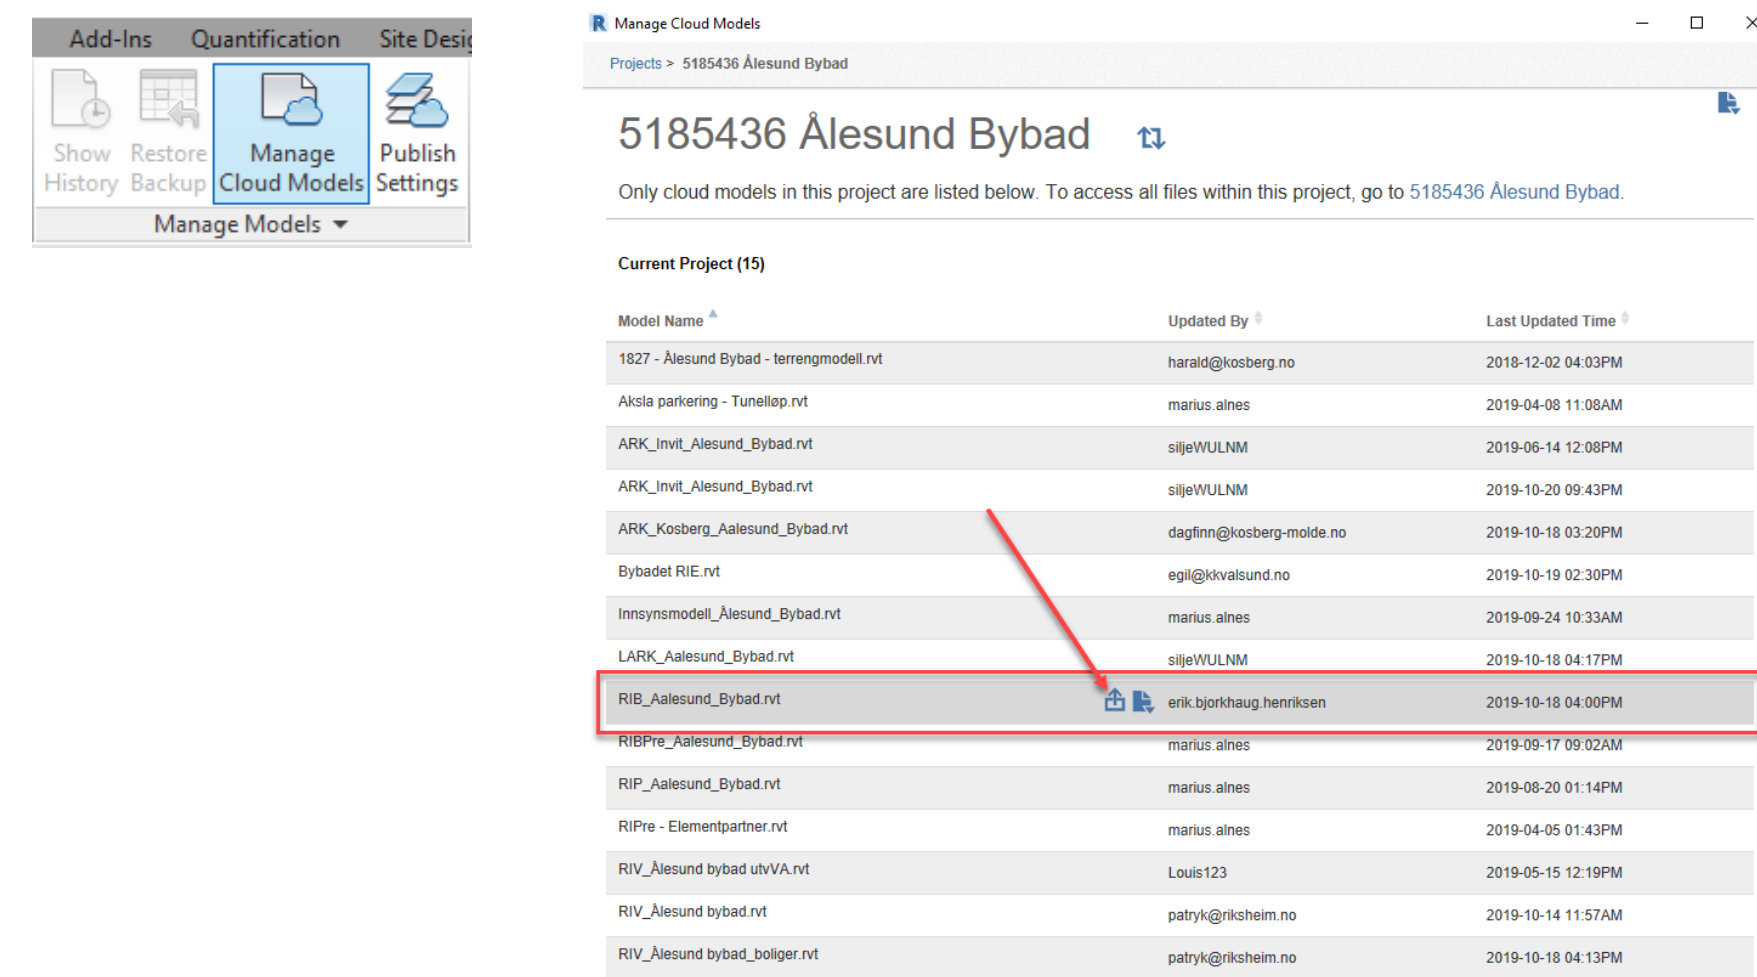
Add-Ins Quantification Site Desi

Show History Restore Backup Manage Cloud Models Publish Settings

Manage Models

Manage Cloud Models

Projects > 5185436 Ålesund Bybad

5185436 Ålesund Bybad

Only cloud models in this project are listed below. To access all files within this project, go to 5185436 Ålesund Bybad.

Current Project (15)

| Model Name | Updated By | Last Updated Time |
|---|---|---|
| 1827 - Ålesund Bybad - terrengmodell.rvt | harald@kosberg.no | 2018-12-02 04:03PM |
| Aksla parkering - Tunelløp.rvt | marius.alnes | 2019-04-08 11:08AM |
| ARK_Invit_Alesund_Bybad.rvt | siljeWULNM | 2019-06-14 12:08PM |
| ARK_Invit_Alesund_Bybad.rvt | siljeWULNM | 2019-10-20 09:43PM |
| ARK_Kosberg_Aalesund_Bybad.rvt | dagfinn@kosberg-molde.no | 2019-10-18 03:20PM |
| Bybadet RIE.rvt | egil@kkvalsund.no | 2019-10-19 02:30PM |
| Innsynsmodell_Ålesund_Bybad.rvt | marius.alnes | 2019-09-24 10:33AM |
| LARK_Aalesund_Bybad.rvt | siljeWULNM | 2019-10-18 04:17PM |
| RIB_Aalesund_Bybad.rvt | erik.bjorkhaug.henriksen | 2019-10-18 04:00PM |
| RIBPre_Aalesund_Bybad.rvt | marius.alnes | 2019-09-17 09:02AM |
| RIP_Aalesund_Bybad.rvt | marius.alnes | 2019-08-20 01:14PM |
| RIPre - Elementpartner.rvt | marius.alnes | 2019-04-05 01:43PM |
| RIV_Ålesund bybad utvVA.rvt | Louis123 | 2019-05-15 12:19PM |
| RIV_Ålesund bybad.rvt | patryk@riksheim.no | 2019-10-14 11:57AM |
| RIV_Ålesund bybad_boliger.rvt | patryk@riksheim.no | 2019-10-18 04:13PM |